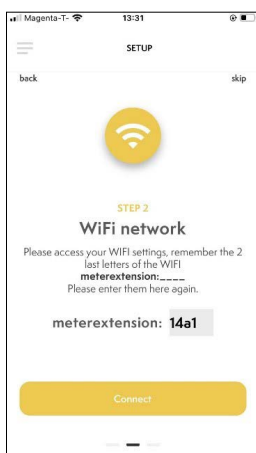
Magenta-T- 13:31

SETUP

back

skip

STEP 2

WiFi network

Please access your WIFI settings, remember the 2 last letters of the WIFI **meterextension:\_\_\_\_** Please enter them here again.

meterextension: 14a1

Connect